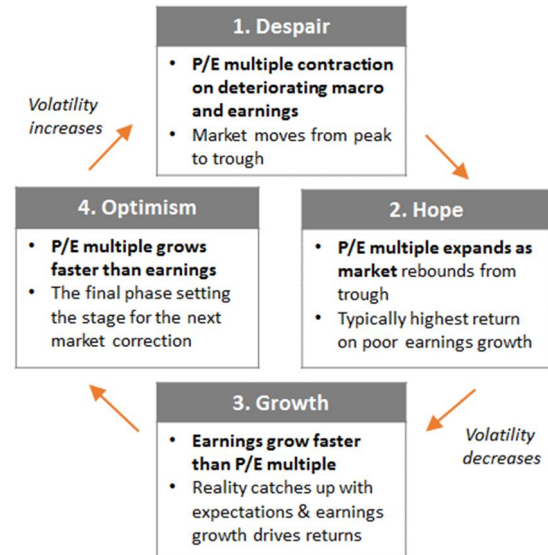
1. Despair

• P/E multiple contraction on deteriorating macro and earnings
• Market moves from peak to trough

Volatility increases

4. Optimism

• P/E multiple grows faster than earnings
• The final phase setting the stage for the next market correction

2. Hope

• P/E multiple expands as market rebounds from trough
• Typically highest return on poor earnings growth

3. Growth

• Earnings grow faster than P/E multiple
• Reality catches up with expectations & earnings growth drives returns

Volatility decreases